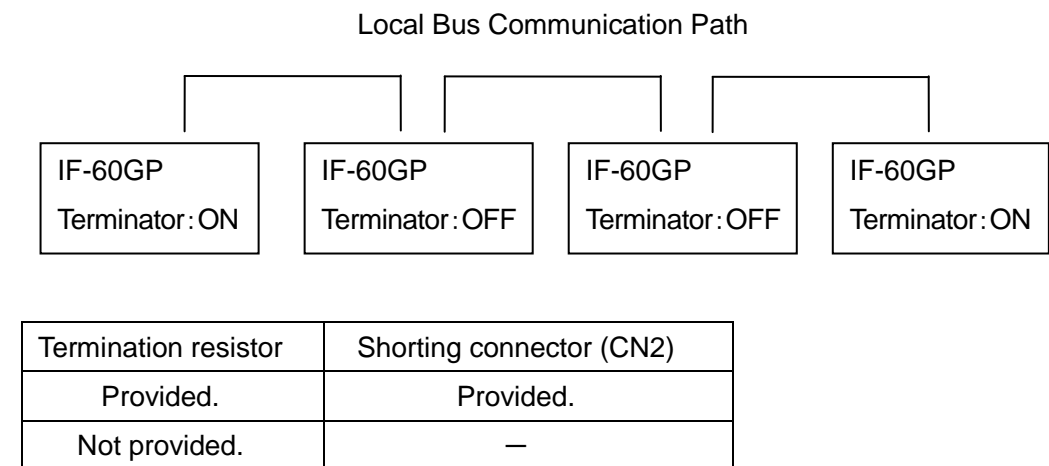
Local Bus Communication Path

IF-60GP
Terminator：ON

IF-60GP
Terminator：OFF

IF-60GP
Terminator：OFF

IF-60GP
Terminator：ON

| Termination resistor | Shorting connector (CN2) |
|---|---|
| Provided. | Provided. |
| Not provided. | － |